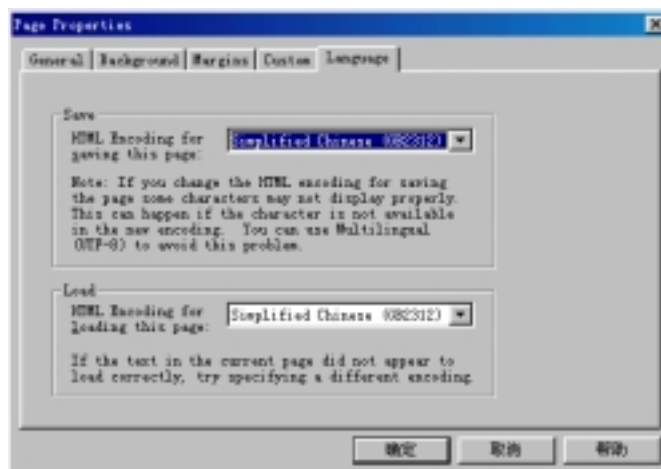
Page Properties

General | Background | Margins | Custom | Language

Save

HTML Encoding for saving this page: Simplified Chinese (GB2312)

Note: If you change the HTML encoding for saving the page some characters may not display properly. This can happen if the character is not available in the new encoding. You can use Multilingual (UTF-8) to avoid this problem.

Load

HTML Encoding for loading this page: Simplified Chinese (GB2312)

If the text in the current page did not appear to load correctly, try specifying a different encoding.

确定 取消 帮助